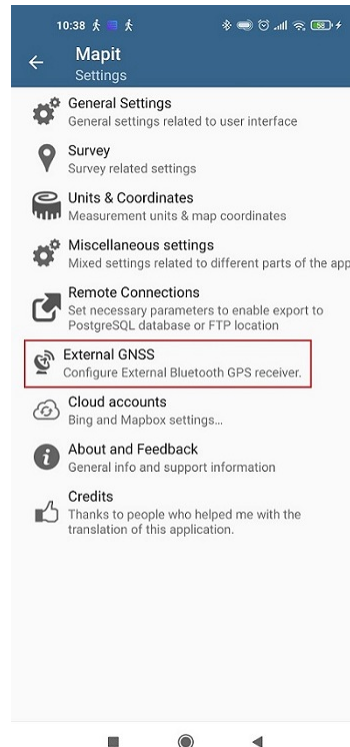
10:38

Mapit
Settings

General Settings
General settings related to user interface

Survey
Survey related settings

Units & Coordinates
Measurement units & map coordinates

Miscellaneous settings
Mixed settings related to different parts of the app

Remote Connections
Set necessary parameters to enable export to PostgreSQL database or FTP location

External GNSS
Configure External Bluetooth GPS receiver.

Cloud accounts
Bing and Mapbox settings...

About and Feedback
General info and support information

Credits
Thanks to people who helped me with the translation of this application.